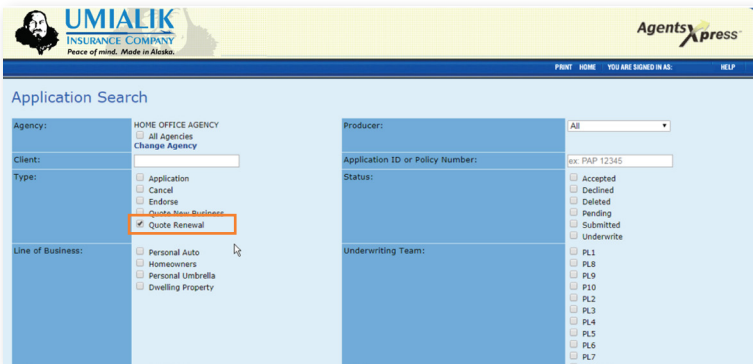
UMIALIK INSURANCE COMPANY
Peace of mind. Made in Alaska.

AgentsXpress

PRINT HOME YOU ARE SIGNED IN AS: HELP

Application Search

| Agency: | HOME OFFICE AGENCY<br>All Agencies<br>Change Agency | Producer: | All |
|---|---|---|---|
| Client: | | Application ID or Policy Number: | ex: PAP 12345 |
| Type: | Application<br>Cancel<br>Endorse<br>Quote New Business<br>Quote Renewal | Status: | Accepted<br>Declined<br>Deleted<br>Pending<br>Submitted<br>Underwrite |
| Line of Business: | Personal Auto<br>Homeowners<br>Personal Umbrella<br>Dwelling Property | Underwriting Team: | PL1<br>PL8<br>PL9<br>P10<br>PL2<br>PL3<br>PL4<br>PL5<br>PL6<br>PL7 |